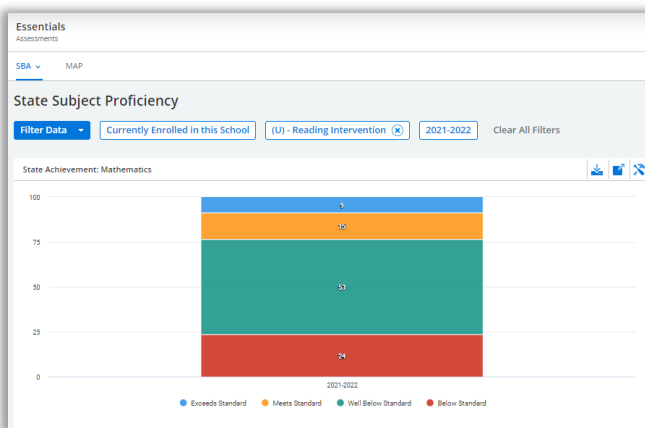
Essentials
Assessments

SBA ⌄ MAP

State Subject Proficiency

Filter Data ▾ Currently Enrolled in this School (U) - Reading Intervention ⊗ 2021-2022 Clear All Filters

State Achievement: Mathematics

100
75
50
25
0

9
15
53
24

2021-2022

Exceeds Standard Meets Standard Well Below Standard Below Standard